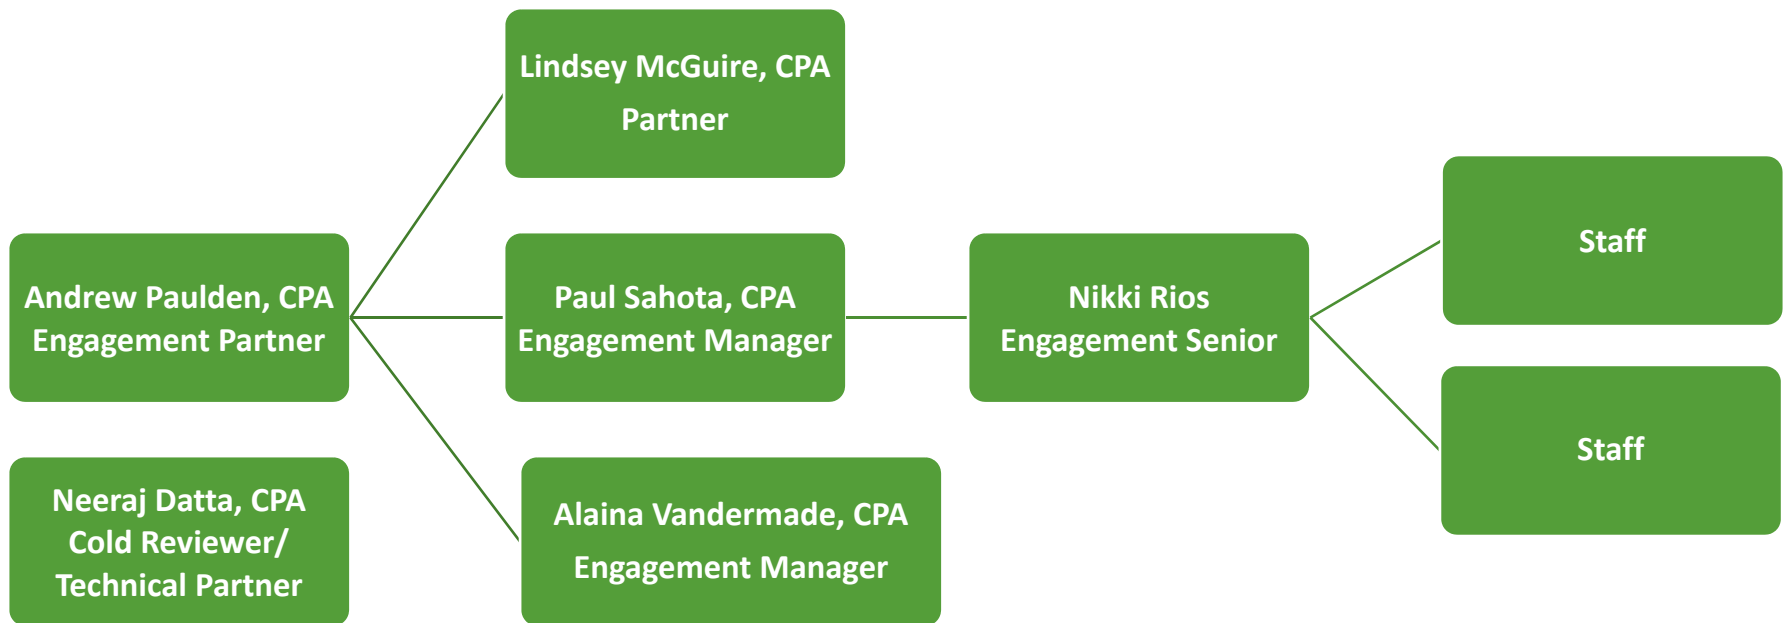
Andrew Paulden, CPA
Engagement Partner

Neeraj Datta, CPA
Cold Reviewer/
Technical Partner

Lindsey McGuire, CPA
Partner

Paul Sahota, CPA
Engagement Manager

Alaina Vandermade, CPA
Engagement Manager

Nikki Rios
Engagement Senior

Staff

Staff